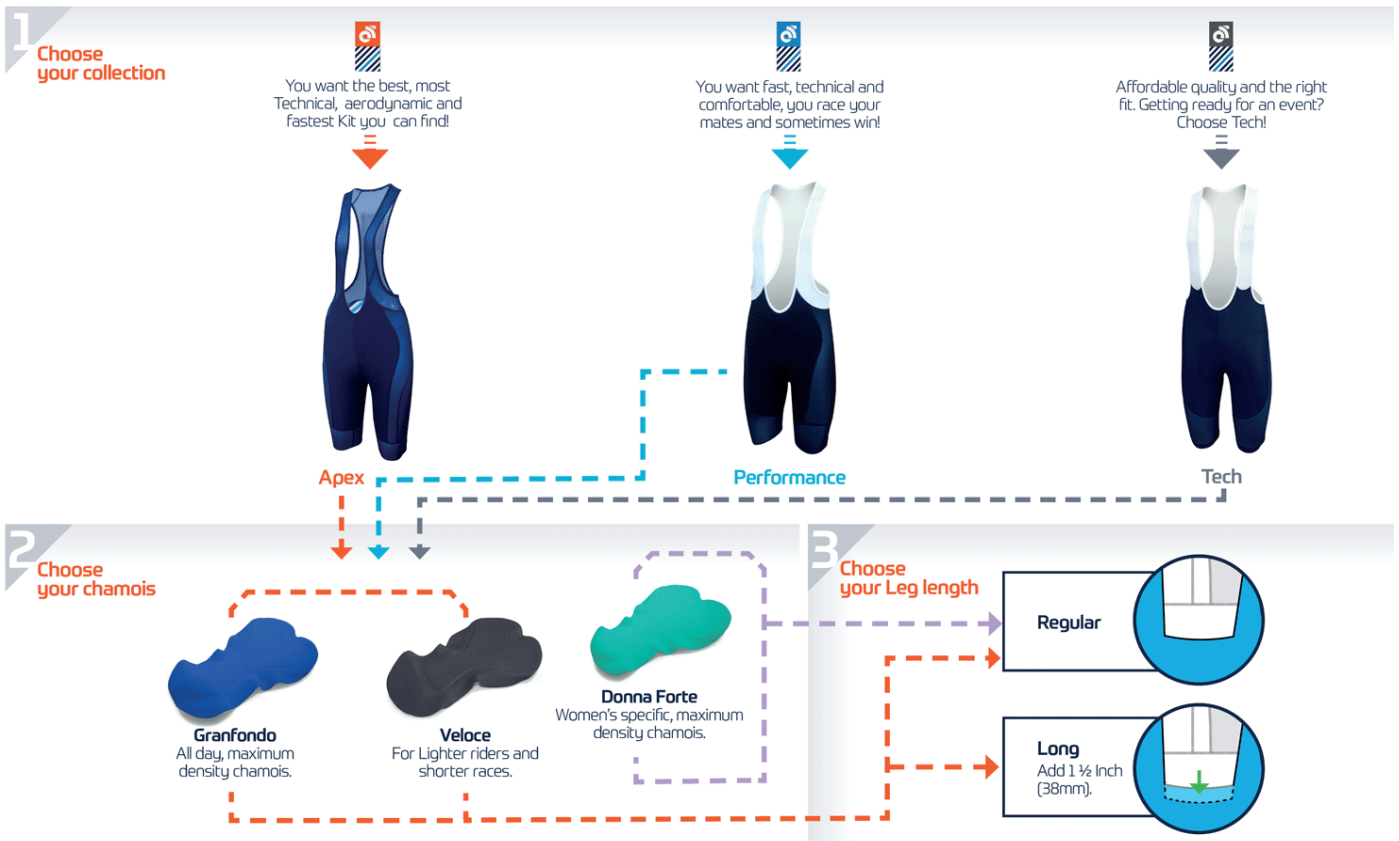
1
Choose your collection

You want the best, most Technical, aerodynamic and fastest Kit you can find!

You want fast, technical and comfortable, you race your mates and sometimes win!

Affordable quality and the right fit. Getting ready for an event? Choose Tech!

Apex

Performance

Tech

2
Choose your chamois

Granfondo
All day, maximum density chamois.

Veloce
For Lighter riders and shorter races.

Donna Forte
Women's specific, maximum density chamois.

3
Choose your Leg length

Regular

Long
Add 1 ½ Inch (38mm).